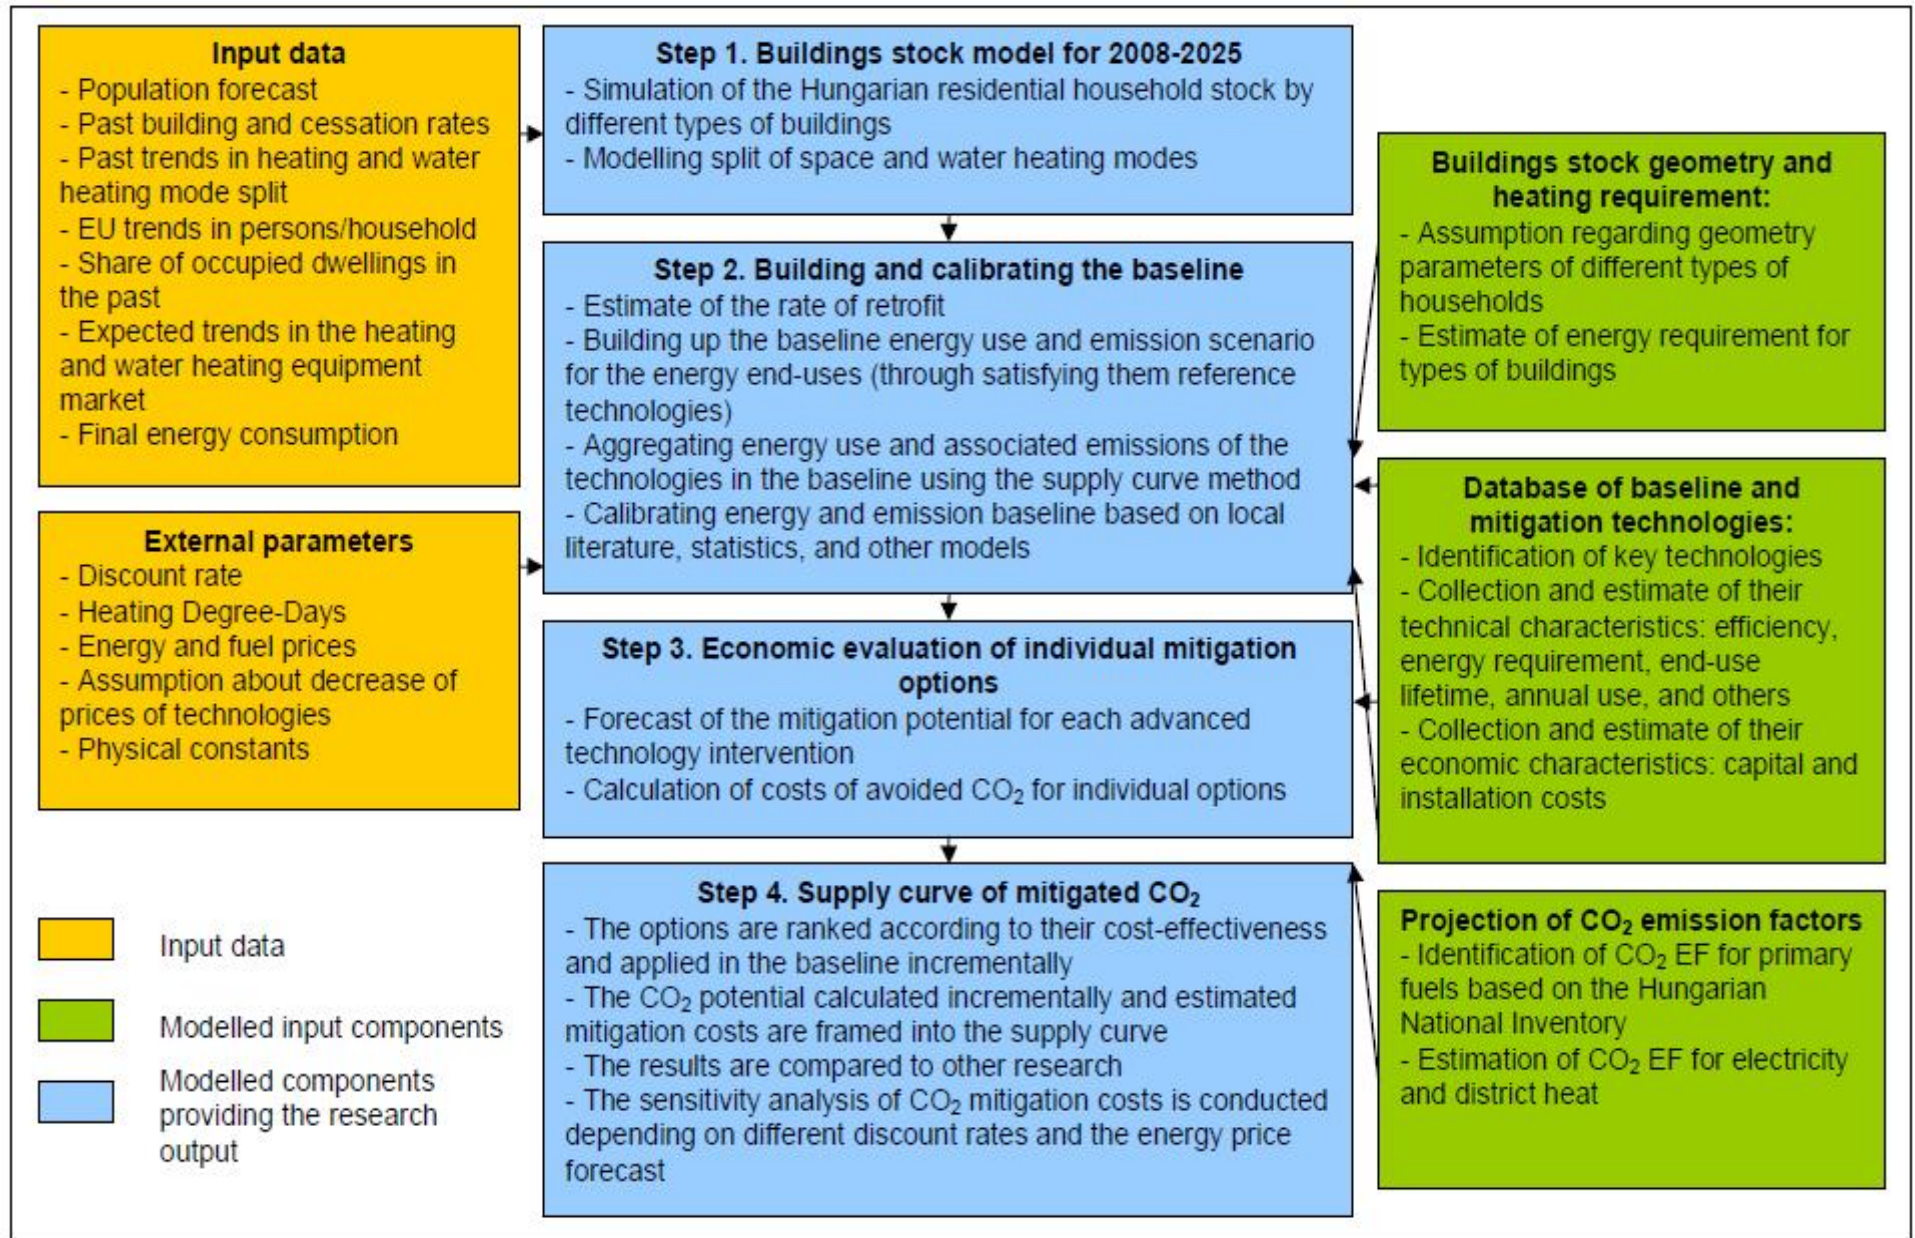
**Input data**
- Population forecast
- Past building and cessation rates
- Past trends in heating and water heating mode split
- EU trends in persons/household
- Share of occupied dwellings in the past
- Expected trends in the heating and water heating equipment market
- Final energy consumption

**External parameters**
- Discount rate
- Heating Degree-Days
- Energy and fuel prices
- Assumption about decrease of prices of technologies
- Physical constants

Input data

Modelled input components

Modelled components providing the research output

**Step 1. Buildings stock model for 2008-2025**
- Simulation of the Hungarian residential household stock by different types of buildings
- Modelling split of space and water heating modes

**Step 2. Building and calibrating the baseline**
- Estimate of the rate of retrofit
- Building up the baseline energy use and emission scenario for the energy end-uses (through satisfying them reference technologies)
- Aggregating energy use and associated emissions of the technologies in the baseline using the supply curve method
- Calibrating energy and emission baseline based on local literature, statistics, and other models

**Step 3. Economic evaluation of individual mitigation options**
- Forecast of the mitigation potential for each advanced technology intervention
- Calculation of costs of avoided $CO_2$ for individual options

**Step 4. Supply curve of mitigated $CO_2$**
- The options are ranked according to their cost-effectiveness and applied in the baseline incrementally
- The $CO_2$ potential calculated incrementally and estimated mitigation costs are framed into the supply curve
- The results are compared to other research
- The sensitivity analysis of $CO_2$ mitigation costs is conducted depending on different discount rates and the energy price forecast

**Buildings stock geometry and heating requirement:**
- Assumption regarding geometry parameters of different types of households
- Estimate of energy requirement for types of buildings

**Database of baseline and mitigation technologies:**
- Identification of key technologies
- Collection and estimate of their technical characteristics: efficiency, energy requirement, end-use lifetime, annual use, and others
- Collection and estimate of their economic characteristics: capital and installation costs

**Projection of $CO_2$ emission factors**
- Identification of $CO_2$ EF for primary fuels based on the Hungarian National Inventory
- Estimation of $CO_2$ EF for electricity and district heat